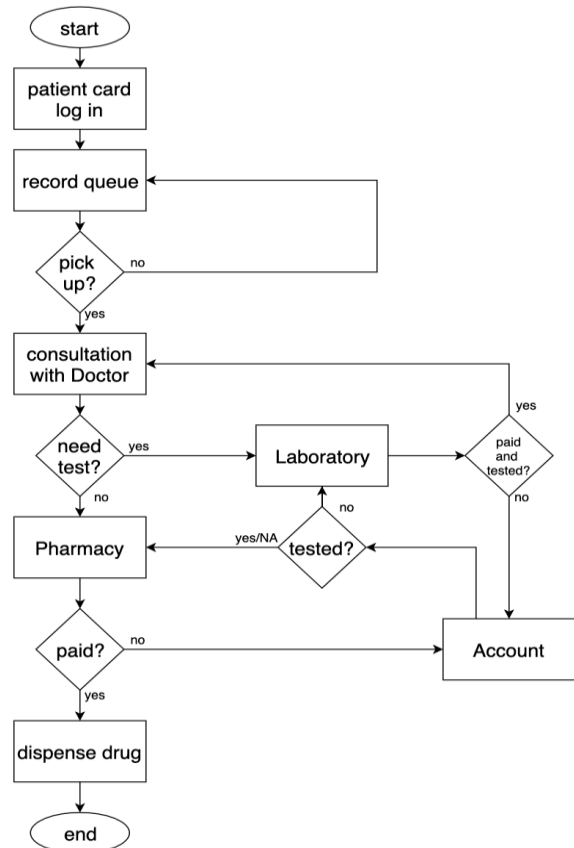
start

patient card log in

record queue

pick up?

no

yes

consultation with Doctor

yes

need test?

yes

Laboratory

paid and tested?

no

no

Pharmacy

yes/NA

tested?

no

paid?

no

Account

yes

dispense drug

end